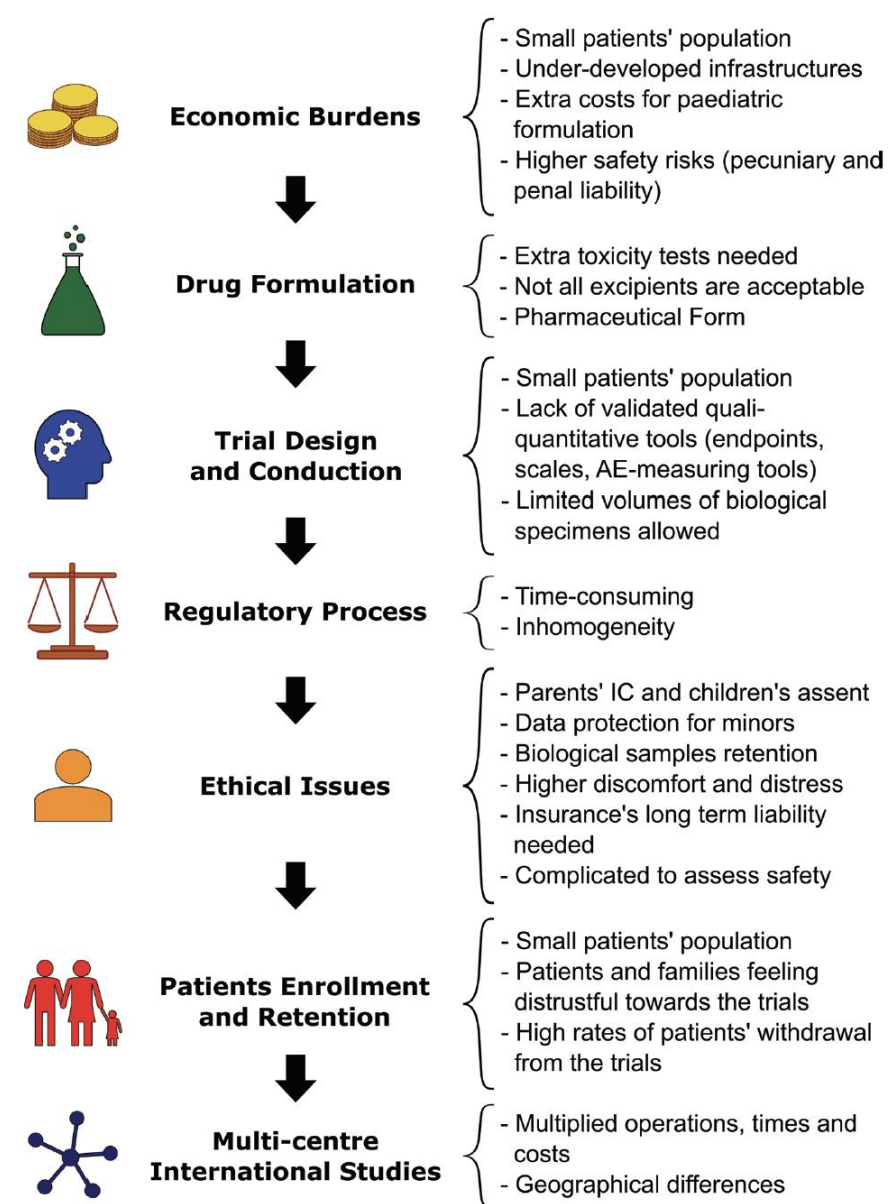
Economic Burdens

- Small patients' population
- Under-developed infrastructures
- Extra costs for paediatric formulation
- Higher safety risks (pecuniary and penal liability)

Drug Formulation

- Extra toxicity tests needed
- Not all excipients are acceptable
- Pharmaceutical Form

Trial Design and Conduction

- Small patients' population
- Lack of validated quali-quantitative tools (endpoints, scales, AE-measuring tools)
- Limited volumes of biological specimens allowed

Regulatory Process

- Time-consuming
- Inhomogeneity

Ethical Issues

- Parents' IC and children's assent
- Data protection for minors
- Biological samples retention
- Higher discomfort and distress
- Insurance's long term liability needed
- Complicated to assess safety

Patients Enrollment and Retention

- Small patients' population
- Patients and families feeling distrustful towards the trials
- High rates of patients' withdrawal from the trials

Multi-centre International Studies

- Multiplied operations, times and costs
- Geographical differences